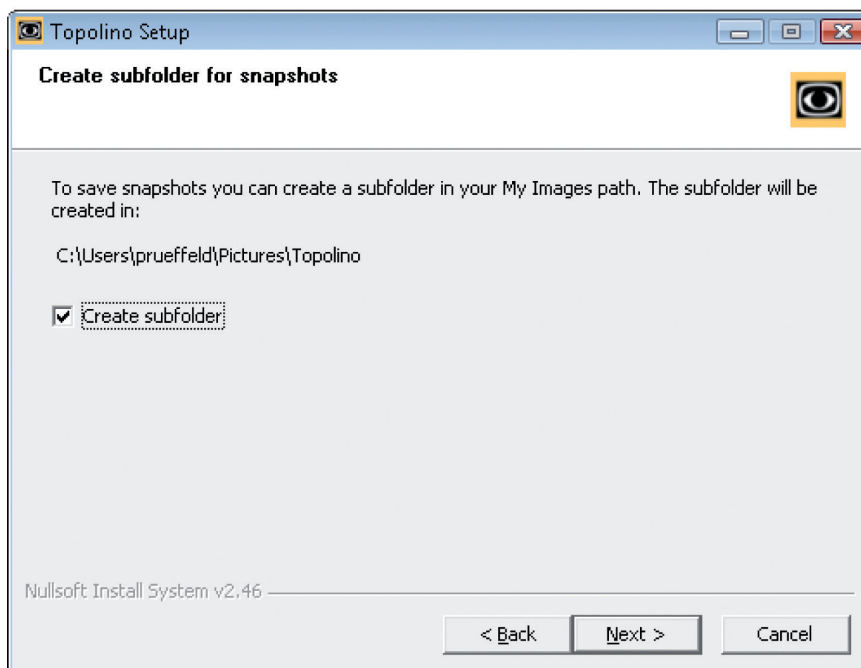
Topolino Setup

Create subfolder for snapshots

To save snapshots you can create a subfolder in your My Images path. The subfolder will be created in:

C:\Users\prueffeld\Pictures\Topolino

Create subfolder

Nullsoft Install System v2.46

< Back

Next >

Cancel